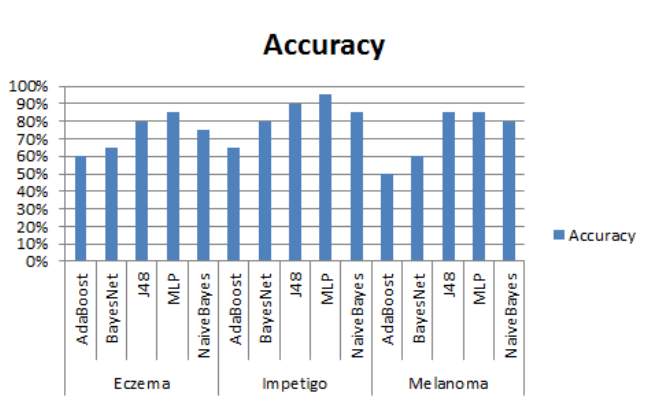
Accuracy

100%
90%
80%
70%
60%
50%
40%
30%
20%
10%
0%

AdaBoost
BayesNet
J48
MLP
NaiveBayes
AdaBoost
BayesNet
J48
MLP
NaiveBayes
AdaBoost
BayesNet
J48
MLP
NaiveBayes

Eczema
Impetigo
Melanoma

Accuracy